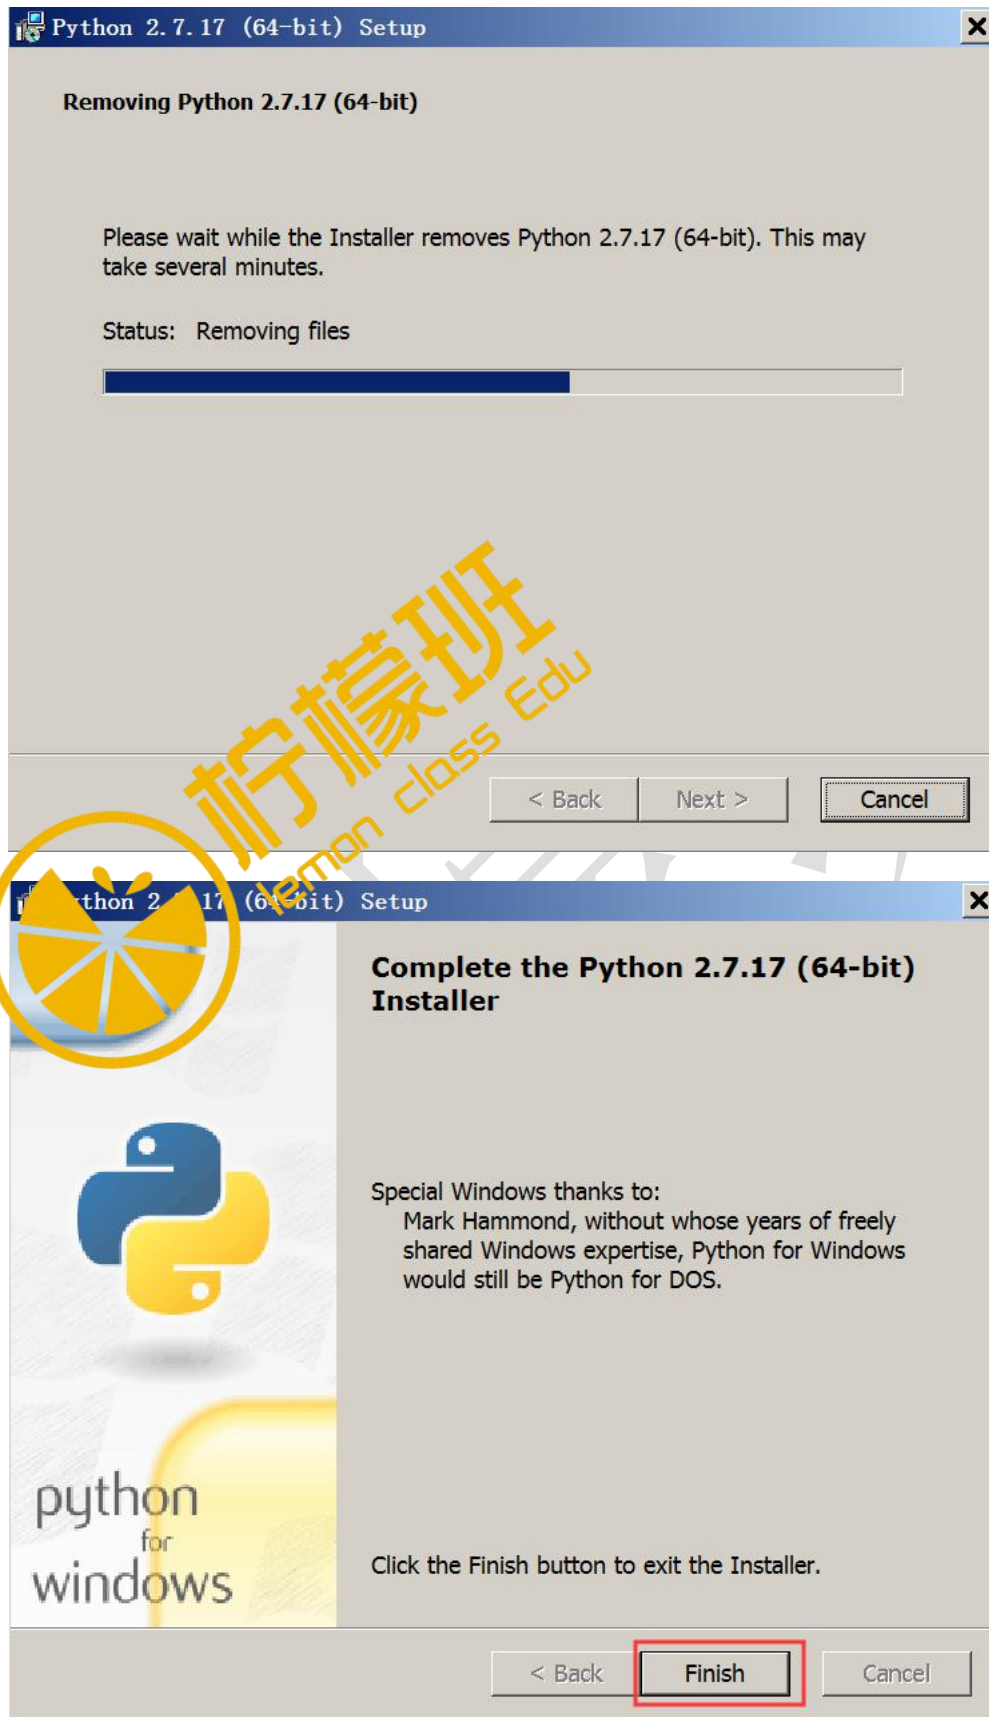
Python 2.7.17 (64-bit) Setup

Removing Python 2.7.17 (64-bit)

Please wait while the Installer removes Python 2.7.17 (64-bit). This may take several minutes.

Status: Removing files

< Back

Next >

Cancel

柠檬班

lemon class Edu

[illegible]thon 2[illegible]17 (6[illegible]bit) Setup

Complete the Python 2.7.17 (64-bit) Installer

Special Windows thanks to:
Mark Hammond, without whose years of freely shared Windows expertise, Python for Windows would still be Python for DOS.

Click the Finish button to exit the Installer.

python for windows

< Back

Finish

Cancel